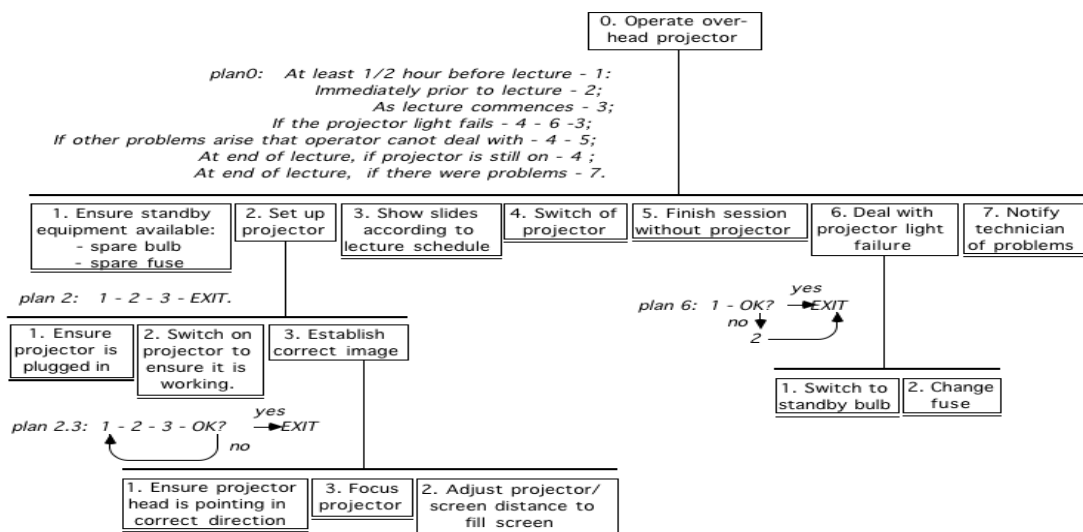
0. Operate overhead projector

plan0: At least 1/2 hour before lecture - 1:
Immediately prior to lecture - 2;
As lecture commences - 3;
If the projector light fails - 4 - 6 -3;
If other problems arise that operator canot deal with - 4 - 5;
At end of lecture, if projector is still on - 4 ;
At end of lecture, if there were problems - 7.

1. Ensure standby equipment available:
- spare bulb
- spare fuse

2. Set up projector

3. Show slides according to lecture schedule

4. Switch of projector

5. Finish session without projector

6. Deal with projector light failure

7. Notify technician of problems

plan 2: 1 - 2 - 3 - EXIT.

1. Ensure projector is plugged in

2. Switch on projector to ensure it is working.

3. Establish correct image

plan 6: 1 - OK? yes EXIT
no
2

1. Switch to standby bulb

2. Change fuse

plan 2.3: 1 - 2 - 3 - OK? yes EXIT
no

1. Ensure projector head is pointing in correct direction

3. Focus projector

2. Adjust projector/ screen distance to fill screen